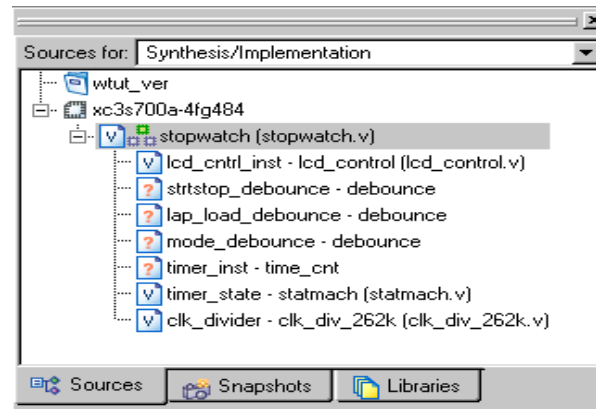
Sources for: Synthesis/Implementation

wtut_ver
xc3s700a-4fg484
stopwatch (stopwatch.v)
lcd_cntrl_inst - lcd_control (lcd_control.v)
strtstop_debounce - debounce
lap_load_debounce - debounce
mode_debounce - debounce
timer_inst - time_cnt
timer_state - statmach (statmach.v)
clk_divider - clk_div_262k (clk_div_262k.v)

Sources | Snapshots | Libraries